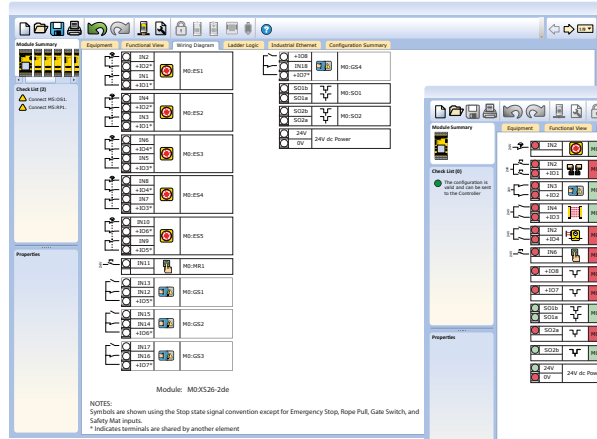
Module Summary

Equipment | Functional View | Wiring Diagram | Ladder Logic | Industrial Ethernet | Configuration Summary

Check List (2)
Connect M5:OS1.
Connect M5:RP1.

Properties

IN2
+ID2*
IN1
+ID1*
M0:ES1

IN4
+ID2*
IN3
+ID1*
M0:ES2

IN6
+ID4*
IN5
+ID3*
M0:ES3

IN8
+ID4*
IN7
+ID3*
M0:ES4

IN10
+ID6*
IN9
+ID5*
M0:ES5

IN11
M0:MR1

IN13
IN12
+ID5*
M0:GS1

IN15
IN14
+ID6*
M0:GS2

IN17
IN16
+ID7*
M0:GS3

+IO8
IN18
+ID7*
M0:GS4

SO1b
SO1a
M0:SO1

SO2b
SO2a
M0:SO2

24V
0V
24V dc Power

Module: M0:XS26-2de

NOTES:
Symbols are shown using the Stop state signal convention except for Emergency Stop, Rope Pull, Gate Switch, and Safety Mat inputs.
* Indicates terminals are shared by another element

Module Summary

Equipment | Functional View

Check List (0)
The configuration is valid and can be sent to the Controller

Properties

IN2
IN2
+ID1
IN2
+ID2
IN4
+ID3
IN2
+ID4
IN6
+IO8
+IO7
SO1b
SO1a
SO2a
SO2b
24V
0V
24V dc Power